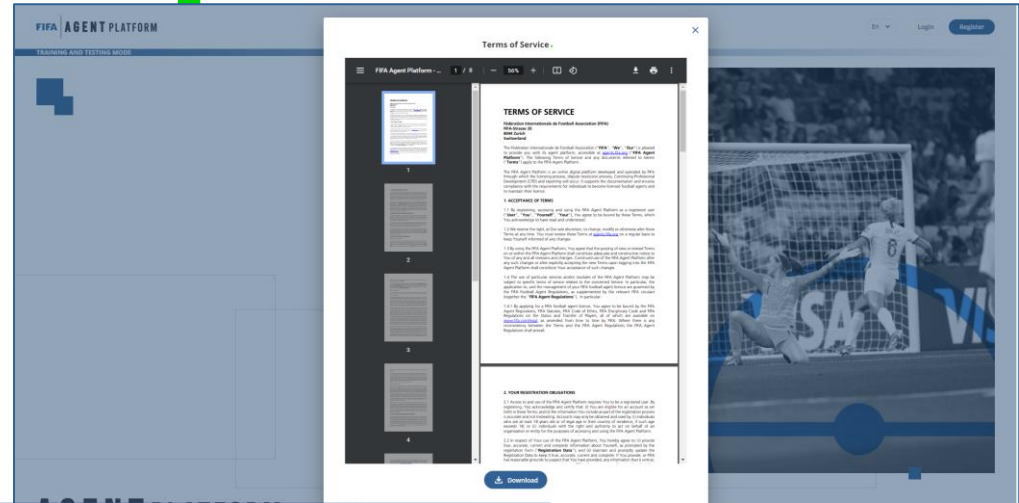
FIFA | AGENT PLATFORM

TRAINING AND TESTING MODE

EN Login Register

Terms of Service

×

FIFA Agent Platform - ... 1 / 8 — 56% +

1

2

3

4

TERMS OF SERVICE

Fédération Internationale de Football Association (FIFA)
FIFA-Strasse 20
8044 Zurich
Switzerland

The Fédération Internationale de Football Association ("FIFA", "We", "Our") is pleased to provide you with its agent platform, accessible at agents.fifa.com ("FIFA Agent Platform"). The following Terms of Service and any documents referred to herein ("Terms") apply to the FIFA Agent Platform.

1. ACCEPTANCE OF TERMS

2. YOUR REGISTRATION OBLIGATIONS

Download